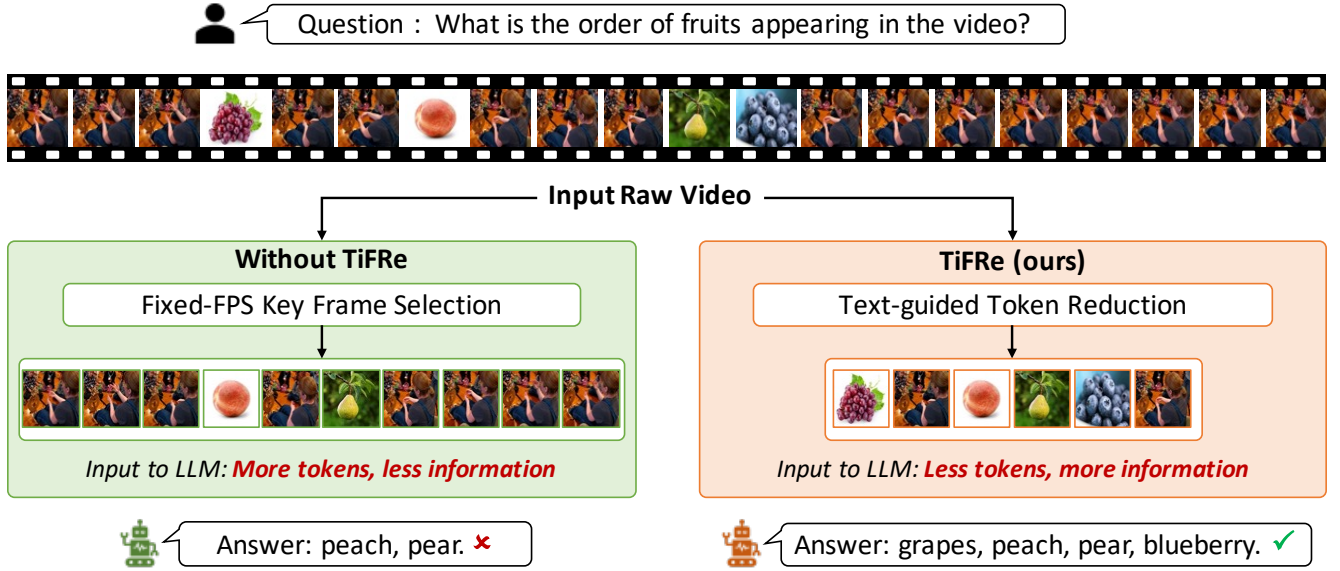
Question : What is the order of fruits appearing in the video?

Input Raw Video

Without TiFRe

Fixed-FPS Key Frame Selection

Input to LLM: More tokens, less information

TiFRe (ours)

Text-guided Token Reduction

Input to LLM: Less tokens, more information

Answer: peach, pear. ✗

Answer: grapes, peach, pear, blueberry. ✓